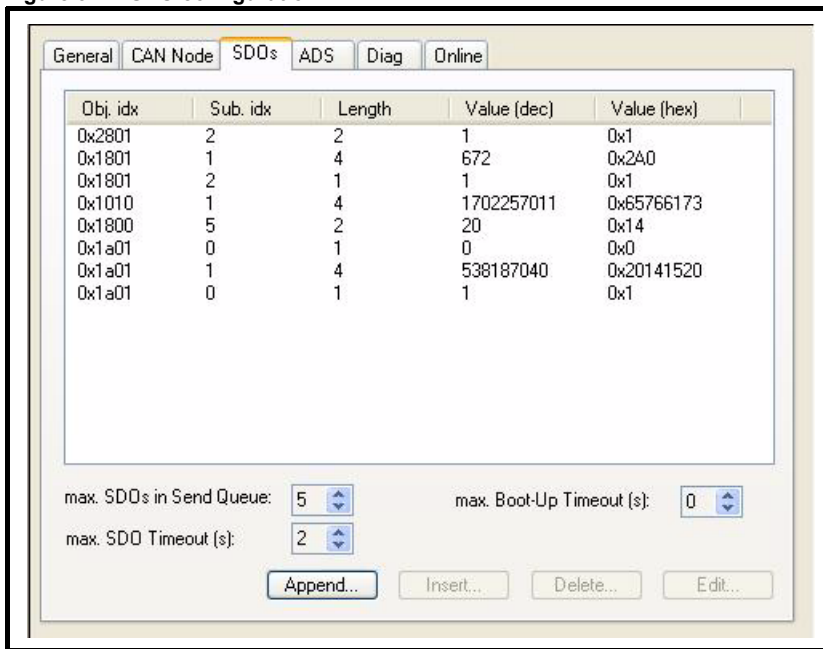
General | CAN Node | SDOs | ADS | Diag | Online

| Obj. idx | Sub. idx | Length | Value (dec) | Value (hex) |
|---|---|---|---|---|
| 0x2801 | 2 | 2 | 1 | 0x1 |
| 0x1801 | 1 | 4 | 672 | 0x2A0 |
| 0x1801 | 2 | 1 | 1 | 0x1 |
| 0x1010 | 1 | 4 | 1702257011 | 0x65766173 |
| 0x1800 | 5 | 2 | 20 | 0x14 |
| 0x1a01 | 0 | 1 | 0 | 0x0 |
| 0x1a01 | 1 | 4 | 538187040 | 0x20141520 |
| 0x1a01 | 0 | 1 | 1 | 0x1 |

max. SDOs in Send Queue: 5

max. Boot-Up Timeout (s): 0

max. SDO Timeout (s): 2

Append... Insert... Delete... Edit...